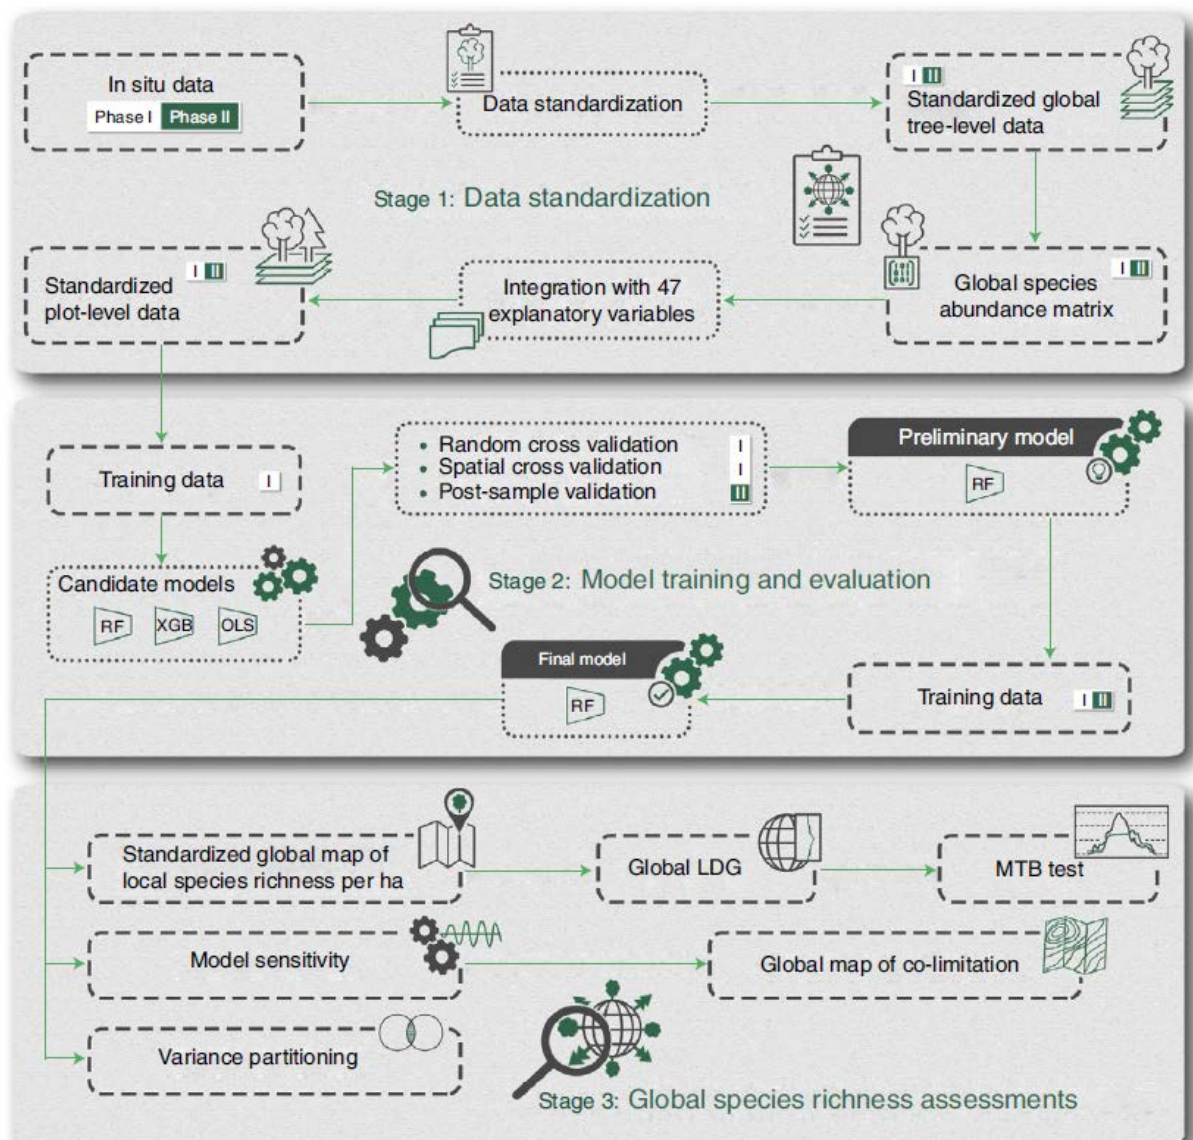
In situ data
Phase I Phase II

Data standardization

I II
Standardized global tree-level data

Stage 1: Data standardization

Standardized plot-level data I II

Integration with 47 explanatory variables

Global species abundance matrix I II

Training data I

- Random cross validation I
- Spatial cross validation I
- Post-sample validation II

Preliminary model
RF

Candidate models
RF XGB OLS

Stage 2: Model training and evaluation

Final model
RF

Training data I II

Standardized global map of local species richness per ha

Global LDG

MTB test

Model sensitivity

Global map of co-limitation

Variance partitioning

Stage 3: Global species richness assessments